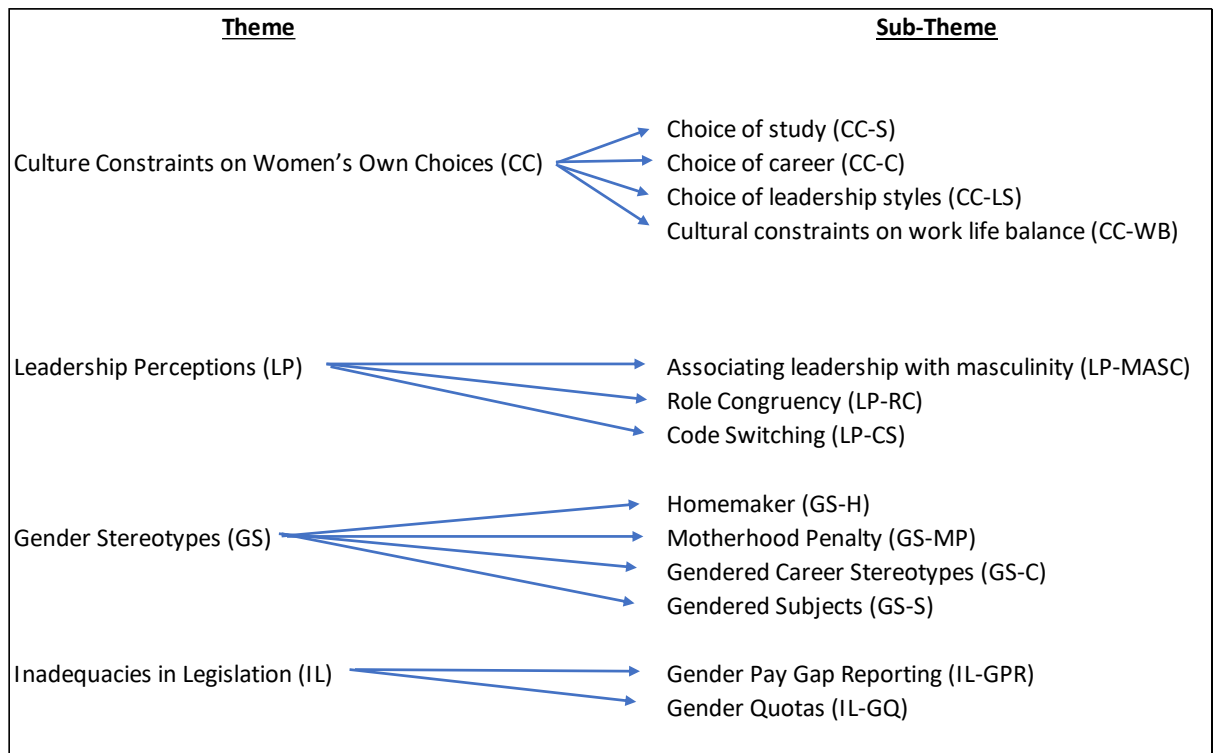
Theme

Sub-Theme

Culture Constraints on Women’s Own Choices (CC)

Choice of study (CC-S)
Choice of career (CC-C)
Choice of leadership styles (CC-LS)
Cultural constraints on work life balance (CC-WB)

Leadership Perceptions (LP)

Associating leadership with masculinity (LP-MASC)
Role Congruency (LP-RC)
Code Switching (LP-CS)

Gender Stereotypes (GS)

Homemaker (GS-H)
Motherhood Penalty (GS-MP)
Gendered Career Stereotypes (GS-C)
Gendered Subjects (GS-S)

Inadequacies in Legislation (IL)

Gender Pay Gap Reporting (IL-GPR)
Gender Quotas (IL-GQ)